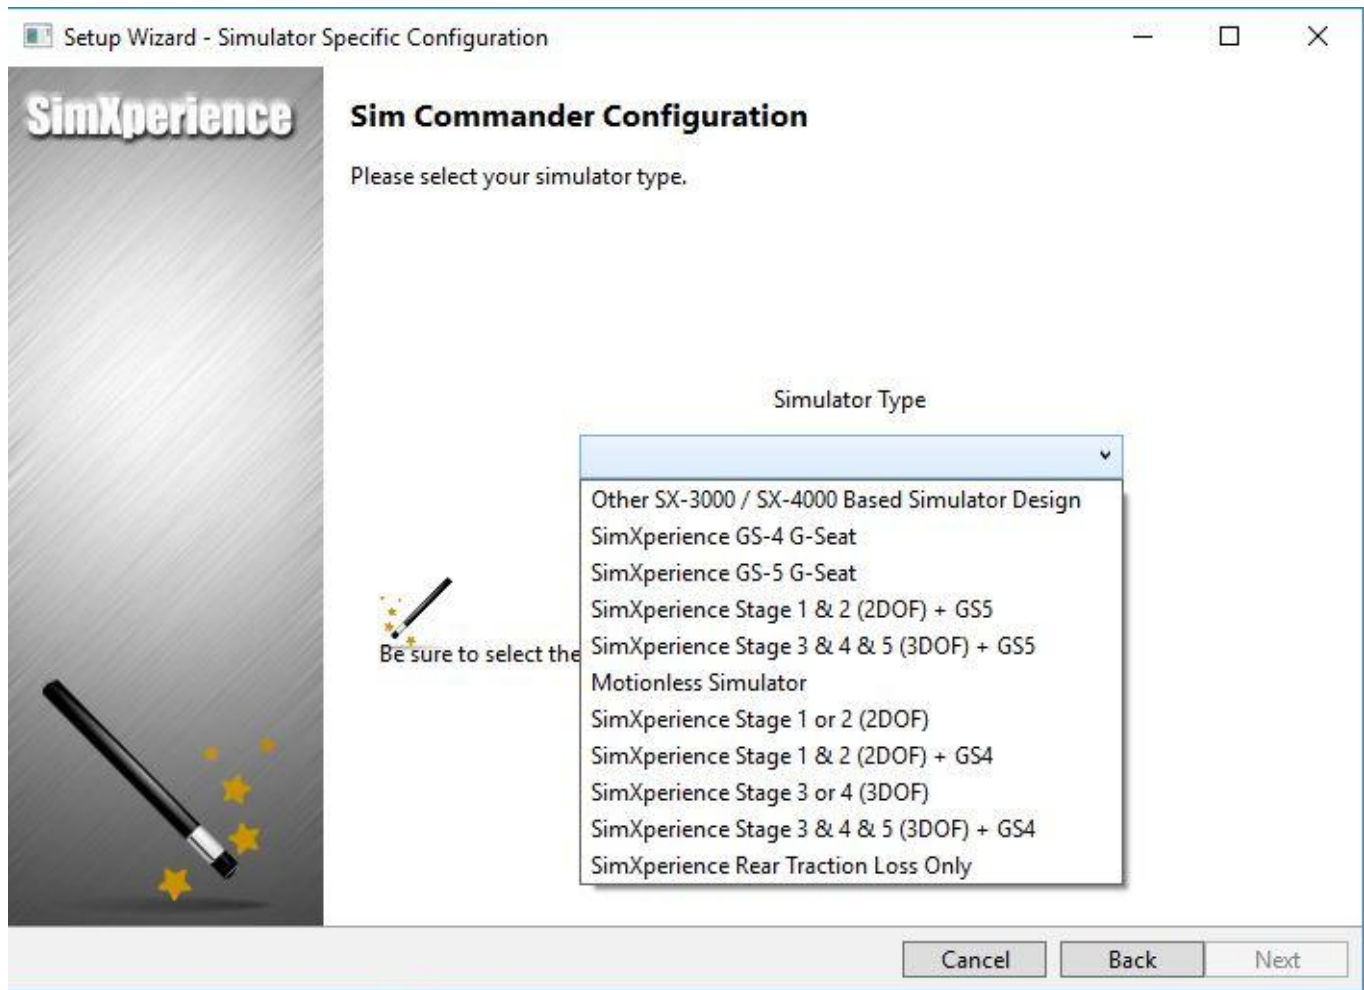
Setup Wizard - Simulator Specific Configuration

SimXperience

Sim Commander Configuration

Please select your simulator type.

Simulator Type

Other SX-3000 / SX-4000 Based Simulator Design
SimXperience GS-4 G-Seat
SimXperience GS-5 G-Seat
SimXperience Stage 1 & 2 (2DOF) + GS5
SimXperience Stage 3 & 4 & 5 (3DOF) + GS5
Motionless Simulator
SimXperience Stage 1 or 2 (2DOF)
SimXperience Stage 1 & 2 (2DOF) + GS4
SimXperience Stage 3 or 4 (3DOF)
SimXperience Stage 3 & 4 & 5 (3DOF) + GS4
SimXperience Rear Traction Loss Only

Be sure to select the

Cancel
Back
Next